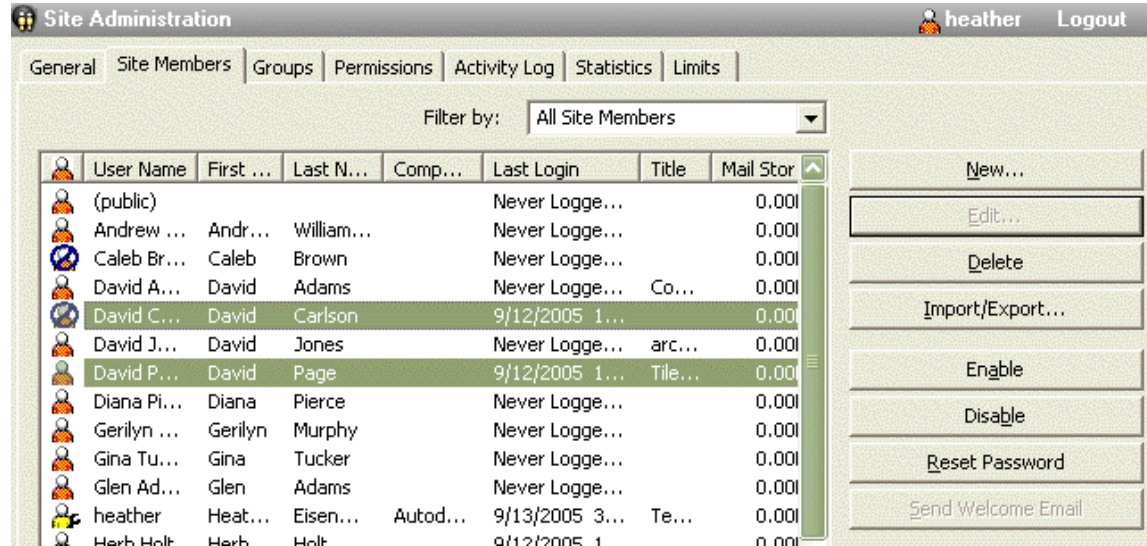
Site Administration heather Logout

General | Site Members | Groups | Permissions | Activity Log | Statistics | Limits

Filter by: All Site Members

| | User Name | First ... | Last N... | Comp... | Last Login | Title | Mail Stor |
|---|---|---|---|---|---|---|---|
| | (public) | | | | Never Logge... | | 0.00 |
| | Andrew ... | Andr... | William... | | Never Logge... | | 0.00 |
| | Caleb Br... | Caleb | Brown | | Never Logge... | | 0.00 |
| | David A... | David | Adams | | Never Logge... | Co... | 0.00 |
| | David C... | David | Carlson | | 9/12/2005 1... | | 0.00 |
| | David J... | David | Jones | | Never Logge... | arc... | 0.00 |
| | David P... | David | Page | | 9/12/2005 1... | Tile... | 0.00 |
| | Diana Pi... | Diana | Pierce | | Never Logge... | | 0.00 |
| | Gerilyn ... | Gerilyn | Murphy | | Never Logge... | | 0.00 |
| | Gina Tu... | Gina | Tucker | | Never Logge... | | 0.00 |
| | Glen Ad... | Glen | Adams | | Never Logge... | | 0.00 |
| | heather | Heat... | Eisen... | Autod... | 9/13/2005 3... | Te... | 0.00 |
| | Herb Holt | Herb | Holt | | 9/12/2005 1 | | 0.00 |

New...
Edit...
Delete
Import/Export...
Enable
Disable
Reset Password
Send Welcome Email